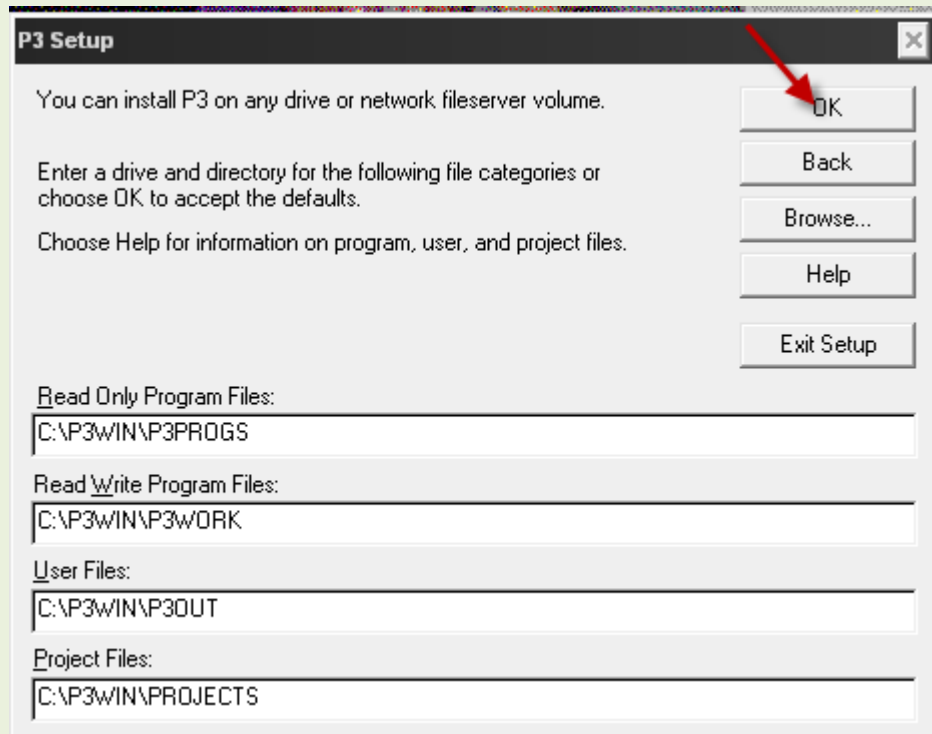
P3 Setup

You can install P3 on any drive or network fileserver volume.

Enter a drive and directory for the following file categories or choose OK to accept the defaults.

Choose Help for information on program, user, and project files.

OK

Back

Browse...

Help

Exit Setup

Read Only Program Files:

C:\P3WIN\P3PROGS

Read Write Program Files:

C:\P3WIN\P3WORK

User Files:

C:\P3WIN\P3OUT

Project Files:

C:\P3WIN\PROJECTS